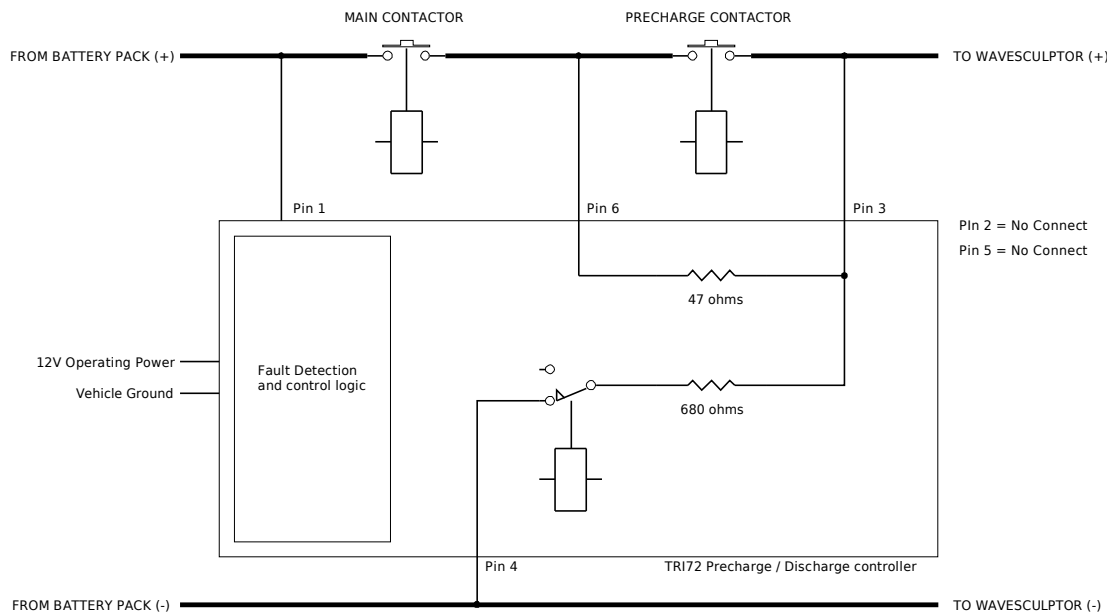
MAIN CONTACTOR

PRECHARGE CONTACTOR

FROM BATTERY PACK (+)

TO WAVESCULPTOR (+)

Pin 1

Pin 6

Pin 3

PIn 2 = No Connect

Pin 5 = No Connect

47 ohms

12V Operating Power

Vehicle Ground

Fault Detection and control logic

680 ohms

Pin 4

TRI72 Precharge / Discharge controller

FROM BATTERY PACK (-)

TO WAVESCULPTOR (-)